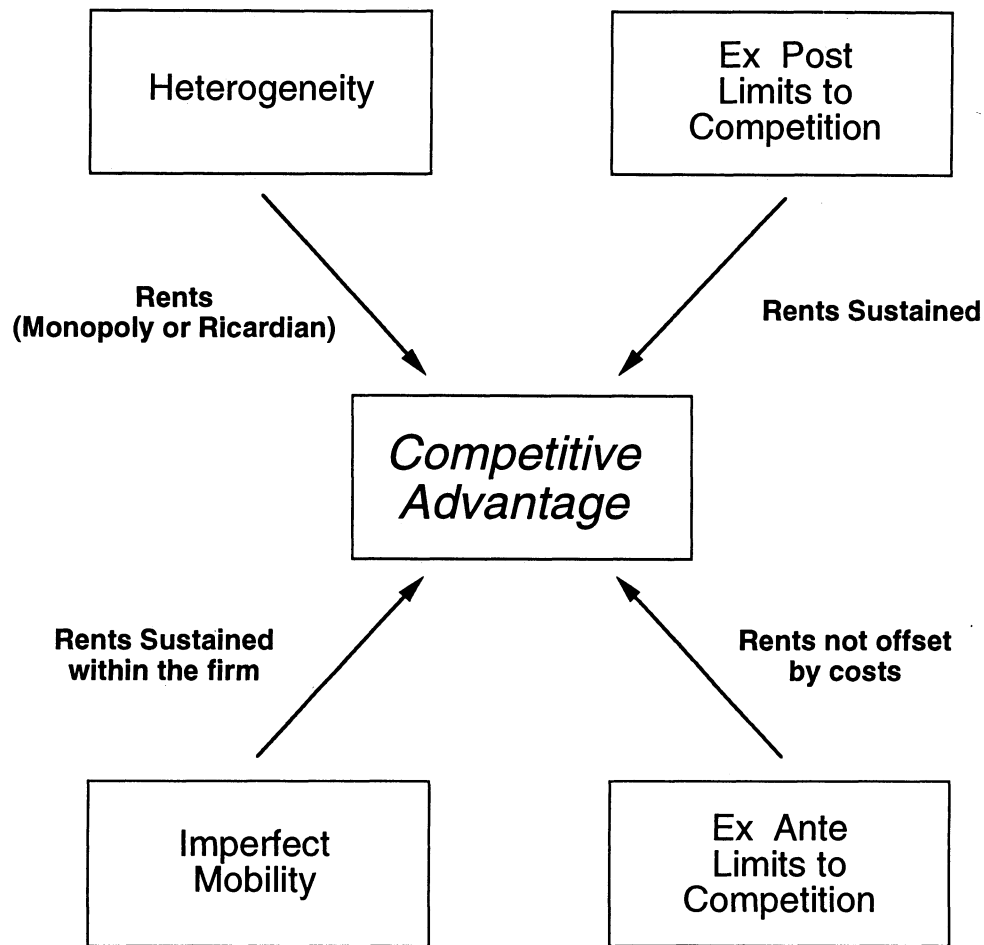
Heterogeneity

Ex Post Limits to Competition

Rents (Monopoly or Ricardian)

Rents Sustained

Competitive Advantage

Rents Sustained within the firm

Rents not offset by costs

Imperfect Mobility

Ex Ante Limits to Competition